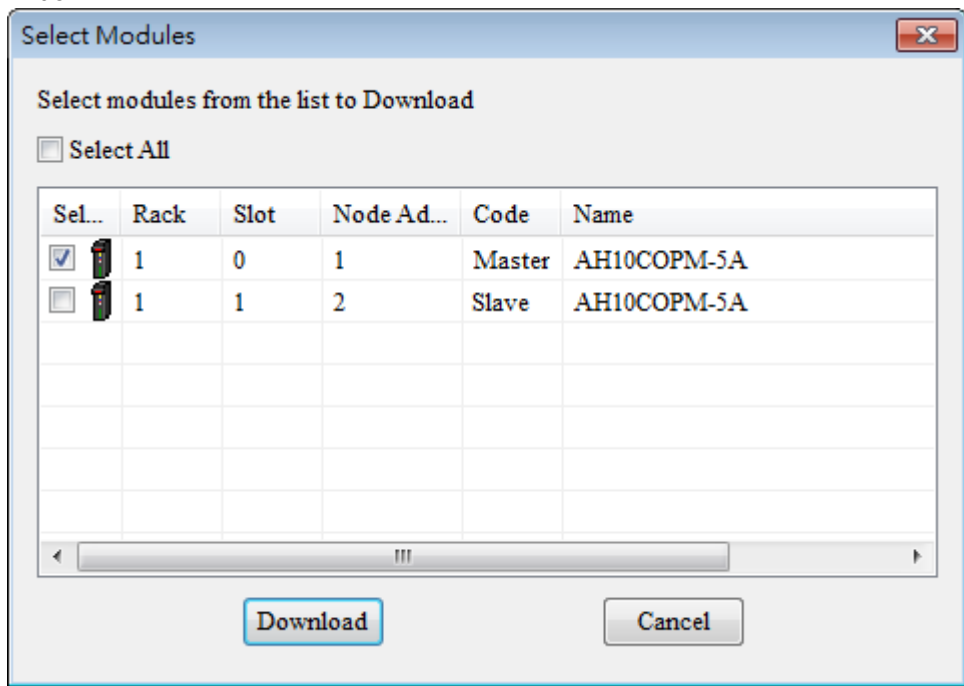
Select Modules

Select modules from the list to Download

Select All

| Sel... | Rack | Slot | Node Ad... | Code | Name |
|---|---|---|---|---|---|
| ☑ | 1 | 0 | 1 | Master | AH10COPM-5A |
| ☐ | 1 | 1 | 2 | Slave | AH10COPM-5A |

Download

Cancel